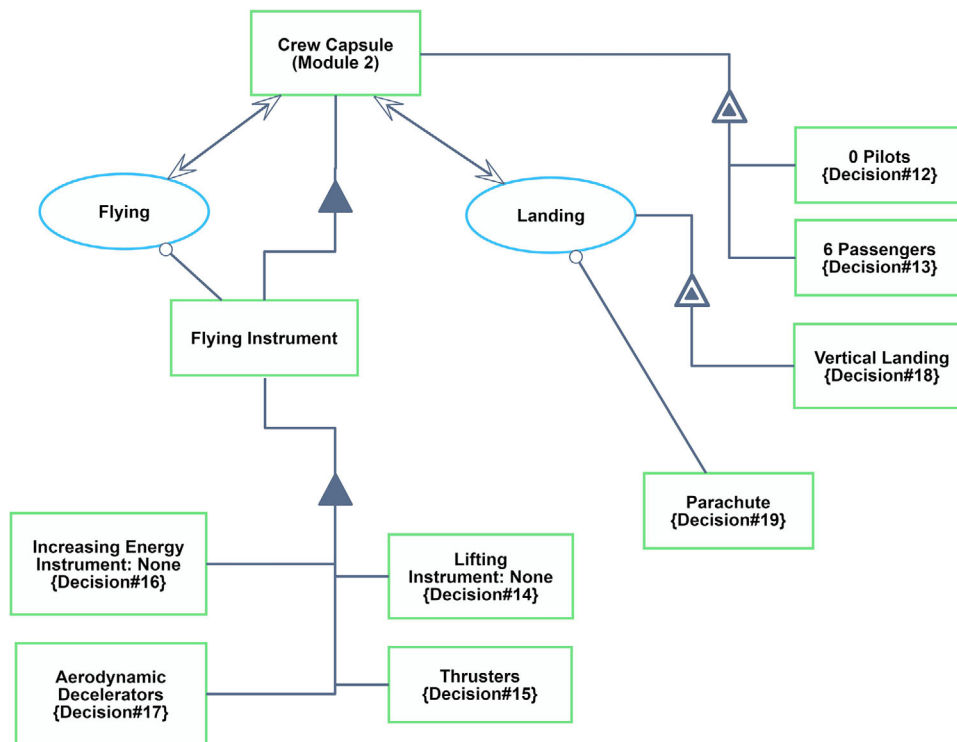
Crew Capsule
(Module 2)

Flying

Landing

0 Pilots
{Decision#12}

6 Passengers
{Decision#13}

Flying Instrument

Vertical Landing
{Decision#18}

Parachute
{Decision#19}

Increasing Energy
Instrument: None
{Decision#16}

Lifting
Instrument: None
{Decision#14}

Aerodynamic
Decelerators
{Decision#17}

Thrusters
{Decision#15}